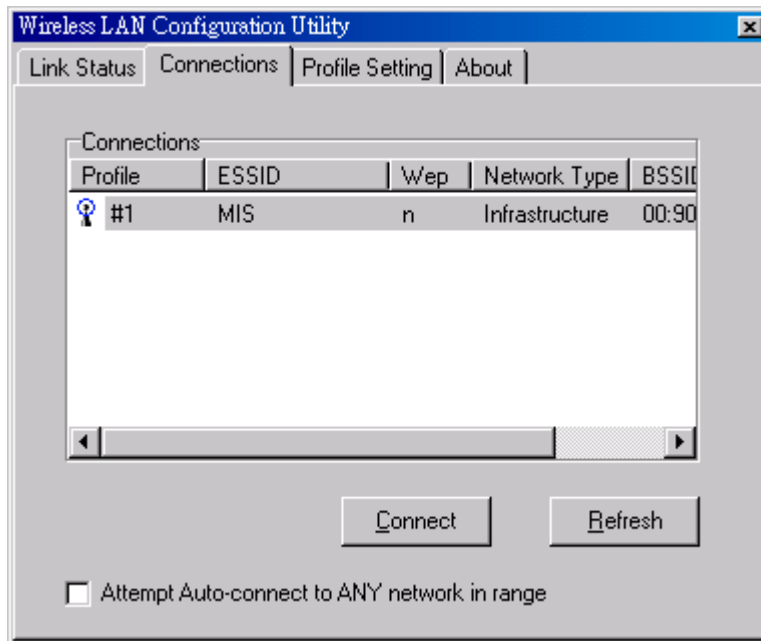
Wireless LAN Configuration Utility

Link Status | Connections | Profile Setting | About

Connections

| Profile | ESSID | Wep | Network Type | BSSI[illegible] |
|---|---|---|---|---|
| #1 | MIS | n | Infrastructure | 00:90 |

Connect

Refresh

Attempt Auto-connect to ANY network in range